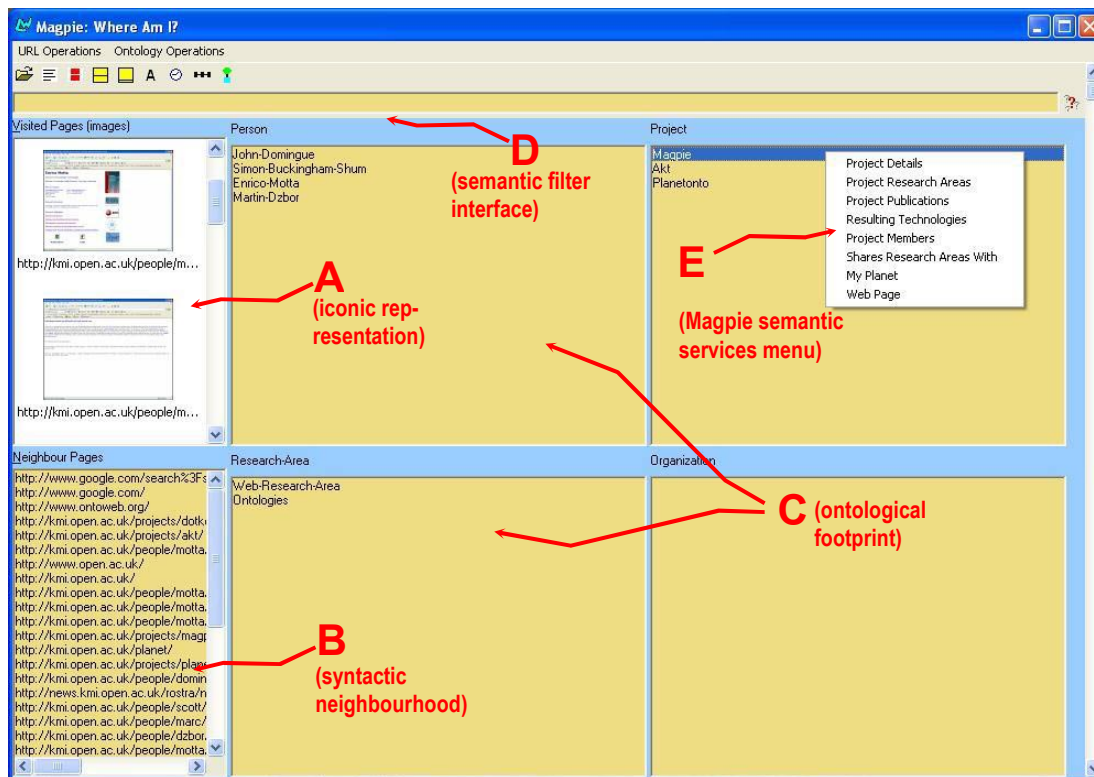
Magpie: Where Am I?

URL Operations Ontology Operations

A

Visited Pages (images)

http://kmi.open.ac.uk/people/m...

http://kmi.open.ac.uk/people/m...

Person

John-Domingue
Simon-Buckingham-Shum
Enrico-Motta
Martin-Dzbor

D
(semantic filter interface)

Project

Magpie
Akt
Planetonto

Project Details
Project Research Areas
Project Publications
Resulting Technologies
Project Members
Shares Research Areas With
My Planet
Web Page

E

(Magpie semantic services menu)

A
(iconic representation)

Neighbour Pages

http://www.google.com/search%3Fs
http://www.google.com/
http://www.ontoweb.org/
http://kmi.open.ac.uk/projects/dotk
http://kmi.open.ac.uk/projects/akt/
http://kmi.open.ac.uk/people/motta
http://www.open.ac.uk/
http://kmi.open.ac.uk/
http://kmi.open.ac.uk/people/motta
http://kmi.open.ac.uk/people/motta
http://kmi.open.ac.uk/people/motta
http://kmi.open.ac.uk/projects/magp
http://kmi.open.ac.uk/planet/
http://kmi.open.ac.uk/projects/plane
http://kmi.open.ac.uk/people/domin
http://news.kmi.open.ac.uk/rostra/n
http://kmi.open.ac.uk/people/scott/
http://kmi.open.ac.uk/people/marc/
http://kmi.open.ac.uk/people/dzbor
http://kmi.open.ac.uk/people/motta

Research-Area

Web-Research-Area
Ontologies

Organization

C (ontological footprint)

B
(syntactic neighbourhood)